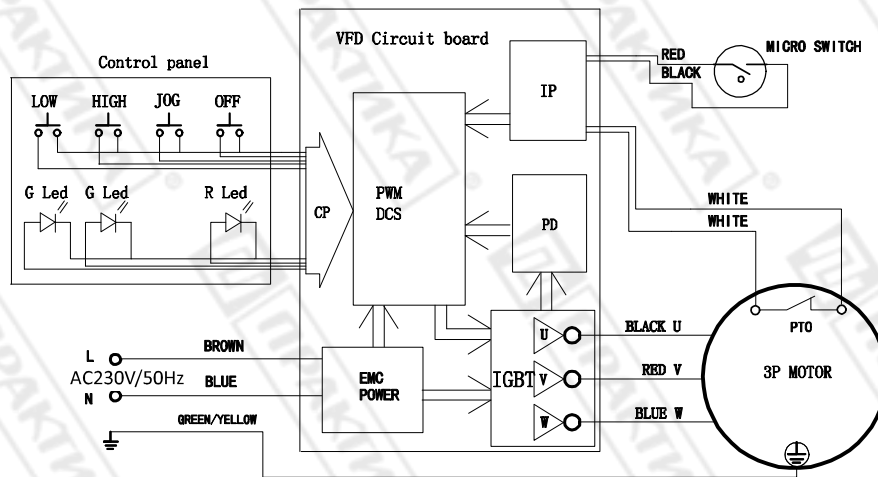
VFD Circuit board

Control panel

RED

BLACK

MICRO SWITCH

IP

LOW HIGH JOG OFF

G Led G Led R Led

CP

PWM DCS

PD

WHITE

WHITE

L

AC230V/50Hz

N

BROWN

BLUE

GREEN/YELLOW

EMC POWER

IGBT

U

V

W

BLACK U

RED V

BLUE W

PTO

3P MOTOR